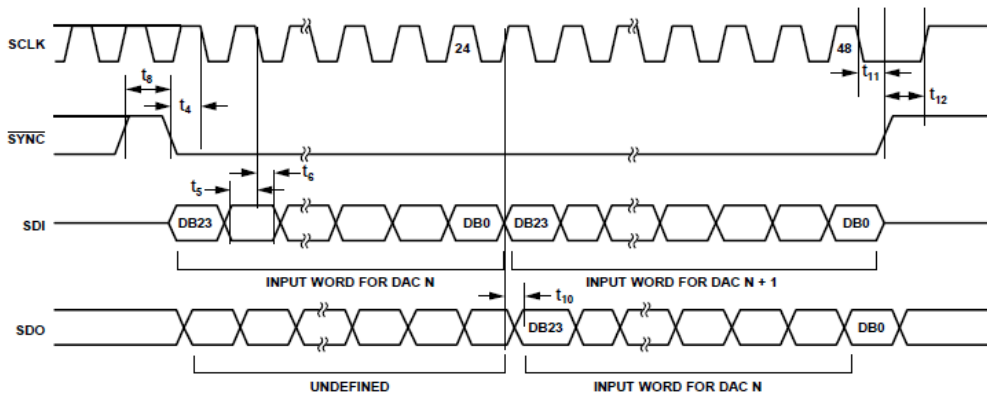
SCLK

24

48

$t_8$

$t_4$

$t_{11}$

$t_{12}$

$\overline{SYNC}$

$t_5$

$t_6$

SDI

DB23

DB0

DB23

DB0

INPUT WORD FOR DAC N

INPUT WORD FOR DAC N + 1

$t_{10}$

SDO

DB23

DB0

UNDEFINED

INPUT WORD FOR DAC N